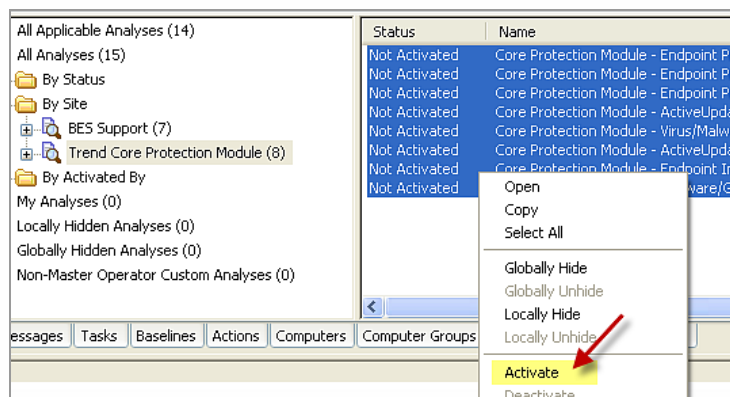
All Applicable Analyses (14)
All Analyses (15)
By Status
By Site
BES Support (7)
Trend Core Protection Module (8)
By Activated By
My Analyses (0)
Locally Hidden Analyses (0)
Globally Hidden Analyses (0)
Non-Master Operator Custom Analyses (0)

| Status | Name |
|---|---|
| Not Activated | Core Protection Module - Endpoint P |
| Not Activated | Core Protection Module - Endpoint P |
| Not Activated | Core Protection Module - Endpoint P |
| Not Activated | Core Protection Module - ActiveUpda |
| Not Activated | Core Protection Module - Virus/Malw |
| Not Activated | Core Protection Module - ActiveUpda |
| Not Activated | Core Protection Module - Endpoint In |
| Not Activated | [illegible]ware/G |

Open
Copy
Select All
Globally Hide
Globally Unhide
Locally Hide
Locally Unhide
Activate
Deactivate

essages | Tasks | Baselines | Actions | Computers | Computer Groups